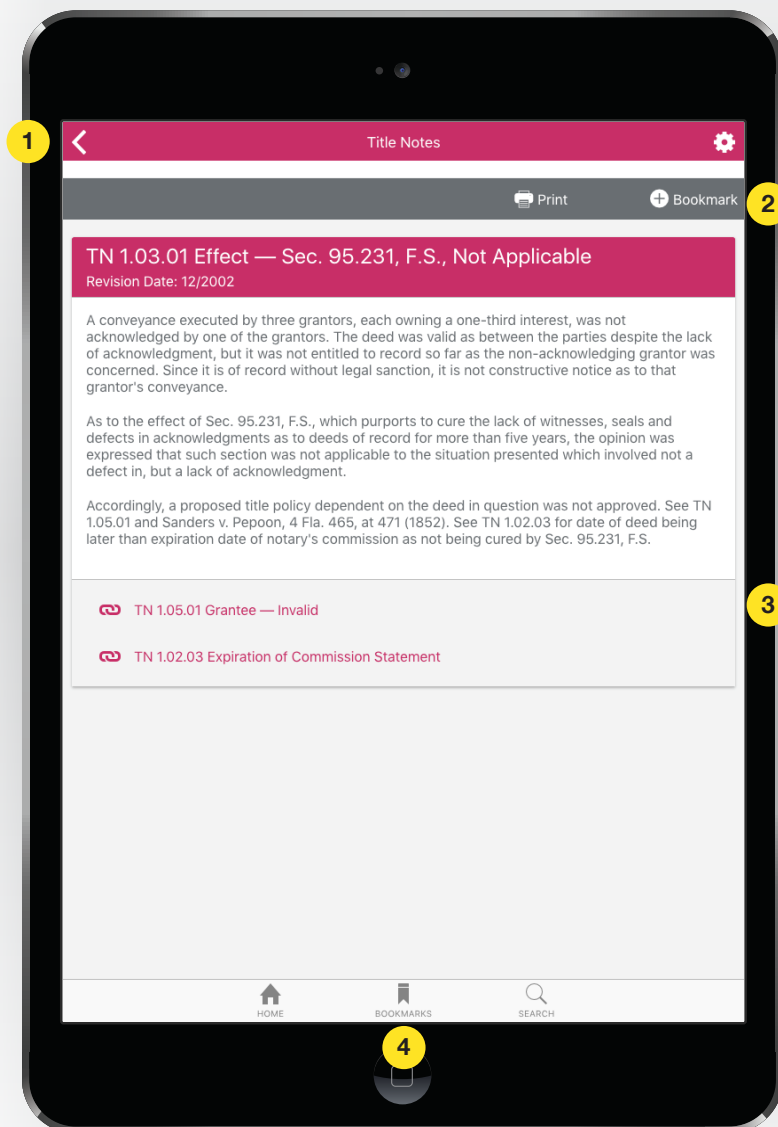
1

Title Notes

Print

Bookmark

2

TN 1.03.01 Effect — Sec. 95.231, F.S., Not Applicable

Revision Date: 12/2002

A conveyance executed by three grantors, each owning a one-third interest, was not acknowledged by one of the grantors. The deed was valid as between the parties despite the lack of acknowledgment, but it was not entitled to record so far as the non-acknowledging grantor was concerned. Since it is of record without legal sanction, it is not constructive notice as to that grantor's conveyance.

As to the effect of Sec. 95.231, F.S., which purports to cure the lack of witnesses, seals and defects in acknowledgments as to deeds of record for more than five years, the opinion was expressed that such section was not applicable to the situation presented which involved not a defect in, but a lack of acknowledgment.

Accordingly, a proposed title policy dependent on the deed in question was not approved. See TN 1.05.01 and Sanders v. Pepoon, 4 Fla. 465, at 471 (1852). See TN 1.02.03 for date of deed being later than expiration date of notary's commission as not being cured by Sec. 95.231, F.S.

TN 1.05.01 Grantee — Invalid

3

TN 1.02.03 Expiration of Commission Statement

HOME

BOOKMARKS

SEARCH

4